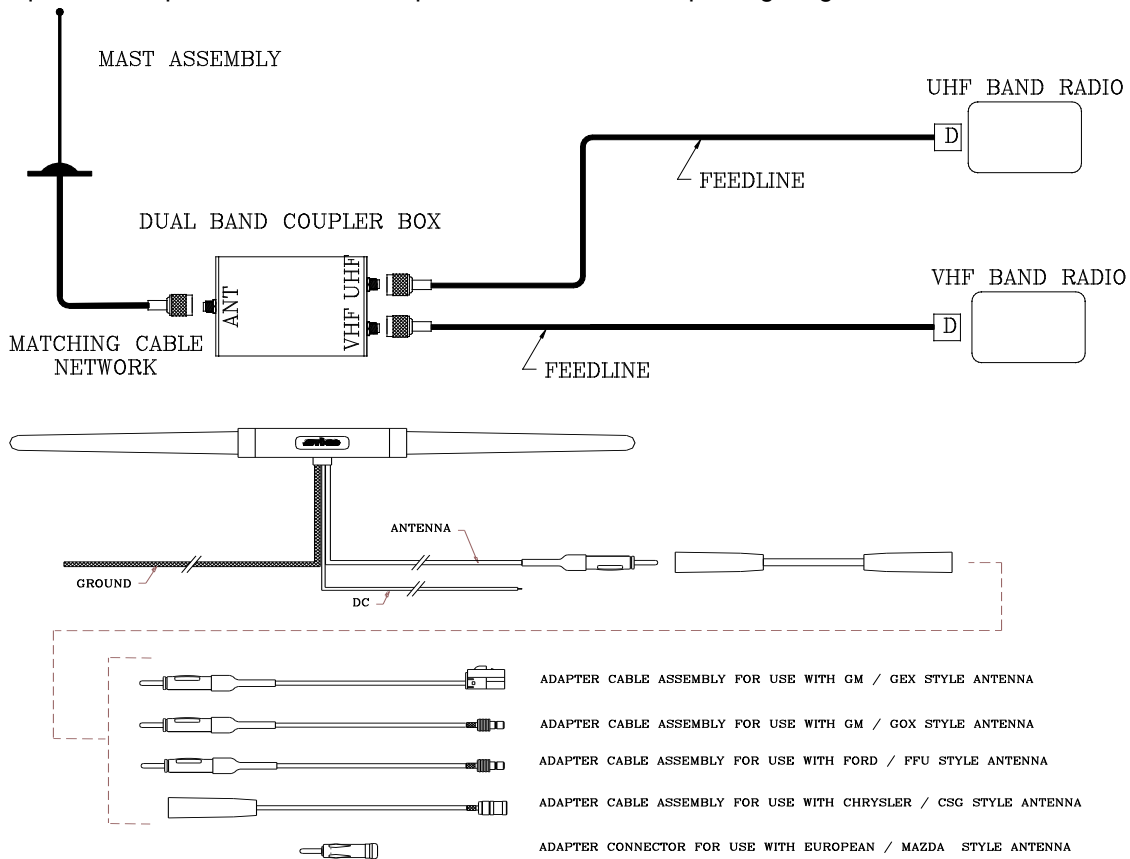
MAST ASSEMBLY

UHF BAND RADIO

D

FEEDLINE

DUAL BAND COUPLER BOX

ANT

VHF UHF

VHF BAND RADIO

D

MATCHING CABLE NETWORK

FEEDLINE

ANTENNA

GROUND

DC

ADAPTER CABLE ASSEMBLY FOR USE WITH GM / GEX STYLE ANTENNA

ADAPTER CABLE ASSEMBLY FOR USE WITH GM / GOX STYLE ANTENNA

ADAPTER CABLE ASSEMBLY FOR USE WITH FORD / FFU STYLE ANTENNA

ADAPTER CABLE ASSEMBLY FOR USE WITH CHRYSLER / CSG STYLE ANTENNA

ADAPTER CONNECTOR FOR USE WITH EUROPEAN / MAZDA STYLE ANTENNA